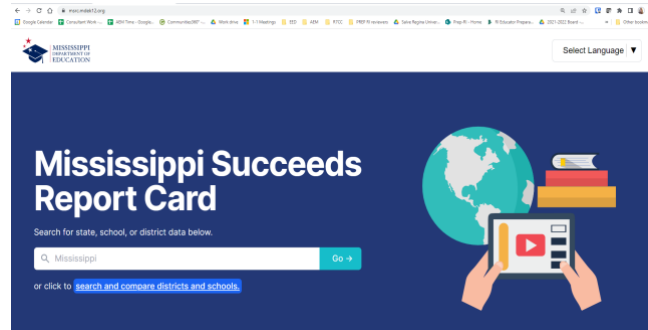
msrc.mdek12.org

Google Calendar | Consultant Work - ... | AEM Time - Google ... | Communities360° - ... | Work drive | 1-1 Meetings | TED | AEM | RTCC | PREP RI reviewers | Salve Regina Univer... | Prop RI - Home | RI Educator Prepara... | 2021-2022 Board - ... | Other bookmarks

MISSISSIPPI DEPARTMENT OF EDUCATION

Select Language ▼

Mississippi Succeeds Report Card

Search for state, school, or district data below.

Mississippi

Go →

or click to search and compare districts and schools.